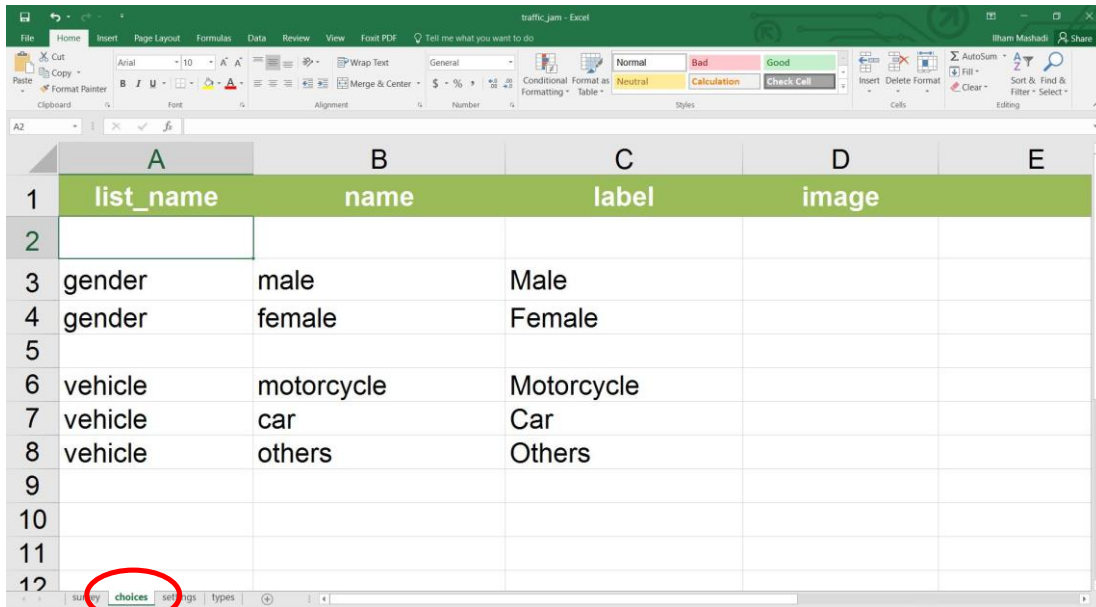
traffic_jam - Excel

Ilham Mashadi Share

File Home Insert Page Layout Formulas Data Review View Foxit PDF Tell me what you want to do

Cut Copy Format Painter Paste Clipboard

Arial 10 A A B I U Font

Wrap Text Merge & Center Alignment

General $ % , Number

Conditional Formatting Format as Table Normal Bad Good Neutral Calculation Check Cell Styles

Insert Delete Format Cells

AutoSum Fill Clear Sort & Filter Find & Select Editing

A2 fx

| | A | B | C | D | E |
|---|---|---|---|---|---|
| 1 | list_name | name | label | image | |
| 2 | | | | | |
| 3 | gender | male | Male | | |
| 4 | gender | female | Female | | |
| 5 | | | | | |
| 6 | vehicle | motorcycle | Motorcycle | | |
| 7 | vehicle | car | Car | | |
| 8 | vehicle | others | Others | | |
| 9 | | | | | |
| 10 | | | | | |
| 11 | | | | | |
| 12 | | | | | |

survey choices settings types